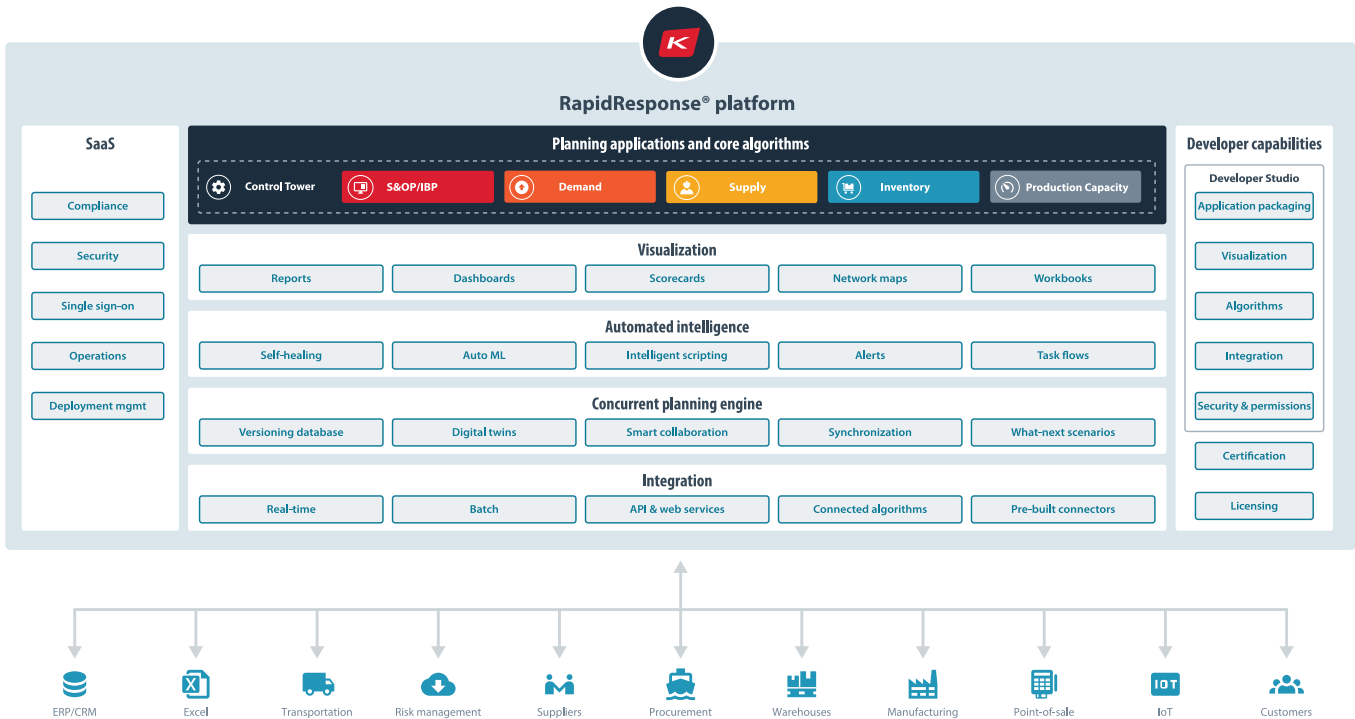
K

RapidResponse® platform

SaaS

Compliance

Security

Single sign-on

Operations

Deployment mgmt

Planning applications and core algorithms

Control Tower

S&OP/IBP

Demand

Supply

Inventory

Production Capacity

Visualization

Reports

Dashboards

Scorecards

Network maps

Workbooks

Automated intelligence

Self-healing

Auto ML

Intelligent scripting

Alerts

Task flows

Concurrent planning engine

Versioning database

Digital twins

Smart collaboration

Synchronization

What-next scenarios

Integration

Real-time

Batch

API & web services

Connected algorithms

Pre-built connectors

Developer capabilities

Developer Studio

Application packaging

Visualization

Algorithms

Integration

Security & permissions

Certification

Licensing

ERP/CRM

Excel

Transportation

Risk management

Suppliers

Procurement

Warehouses

Manufacturing

Point-of-sale

IOT

IoT

Customers